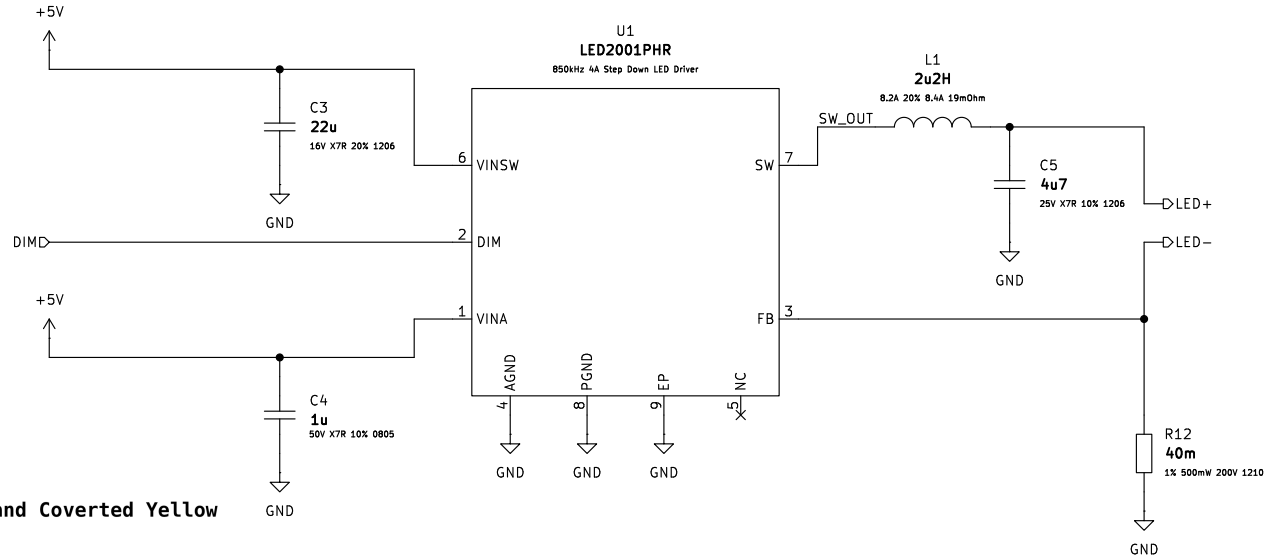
+5V

U1
LED2001PHR
850kHz 4A Step Down LED Driver

L1
2u2H
8.2A 20% 8.4A 19mOhm

C3
22u
16V X7R 20% 1206

GND

SW_OUT

6 VINSW

SW 7

C5
4u7
25V X7R 10% 1206

LED+

DIM

2 DIM

LED−

GND

+5V

1 VINA

FB 3

AGND 4

PGND 8

EP 9

NC 5

C4
1u
50V X7R 10% 0805

GND

GND

GND

R12
40m
1% 500mW 200V 1210

and Coverted Yellow

GND

GND